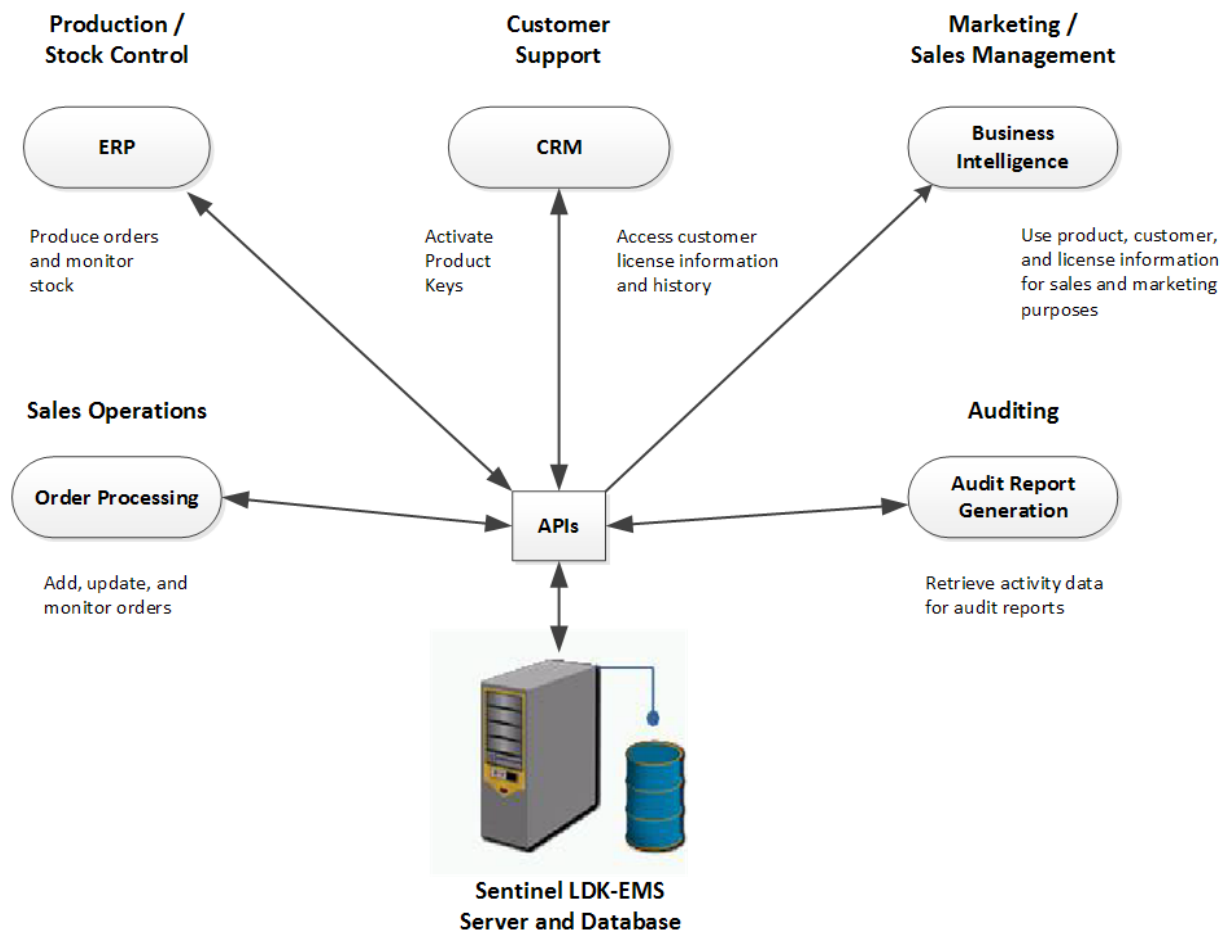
Production / Stock Control

ERP

Produce orders and monitor stock

Customer Support

CRM

Activate Product Keys

Access customer license information and history

Marketing / Sales Management

Business Intelligence

Use product, customer, and license information for sales and marketing purposes

Sales Operations

Order Processing

Add, update, and monitor orders

APIs

Auditing

Audit Report Generation

Retrieve activity data for audit reports

Sentinel LDK-EMS Server and Database